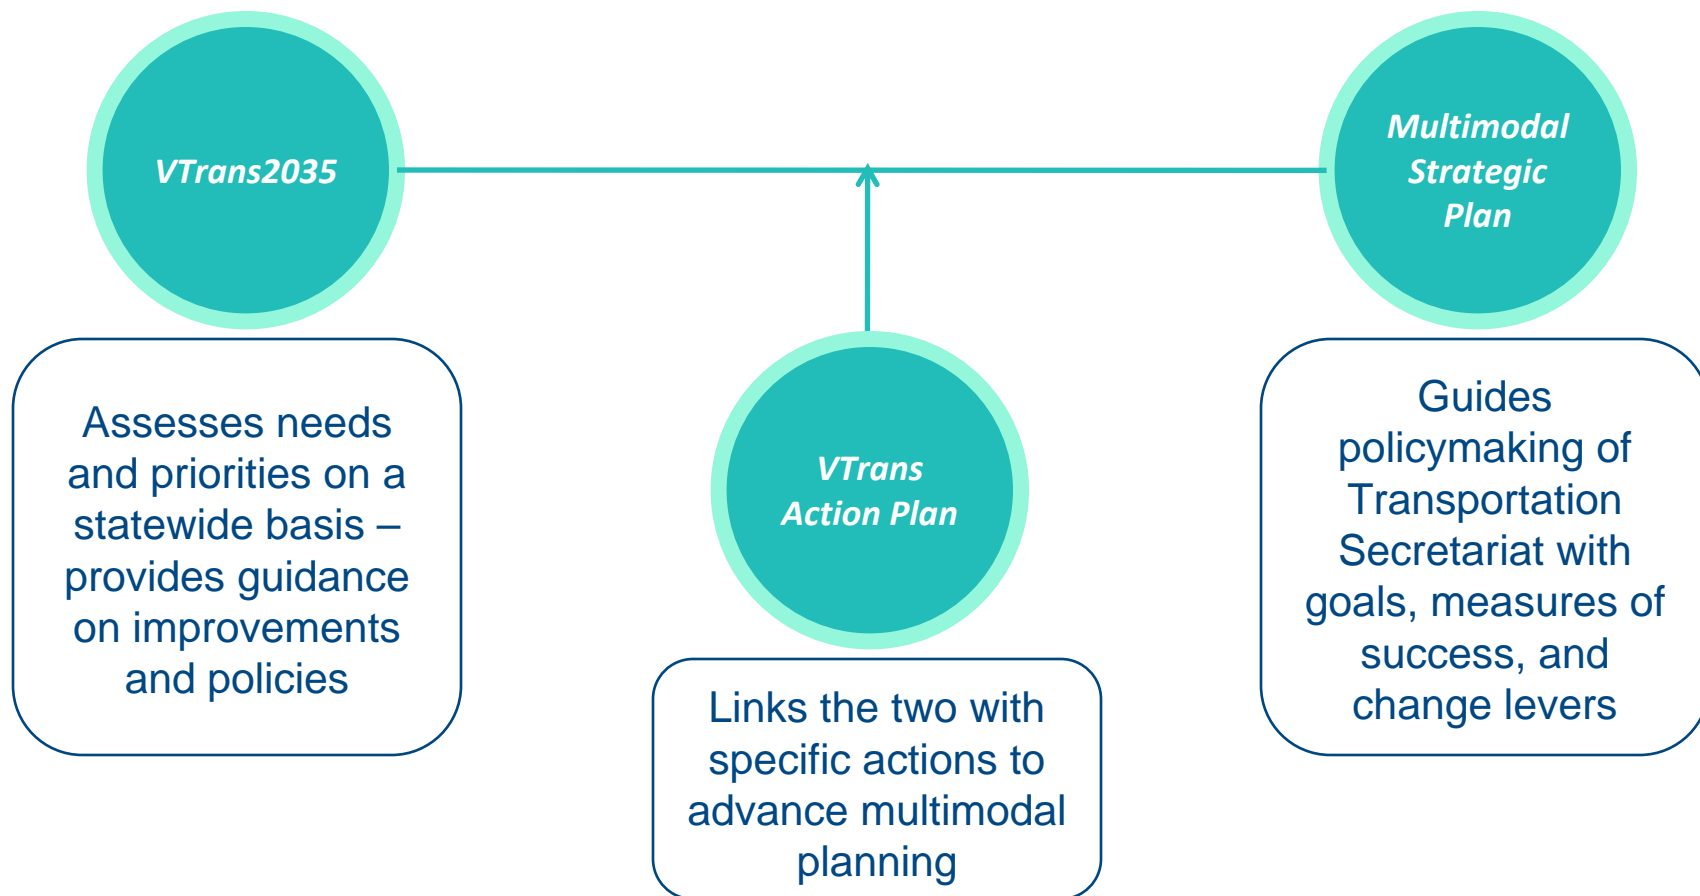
VTrans2035

Assesses needs and priorities on a statewide basis – provides guidance on improvements and policies

VTrans Action Plan

Links the two with specific actions to advance multimodal planning

Multimodal Strategic Plan

Guides policymaking of Transportation Secretariat with goals, measures of success, and change levers